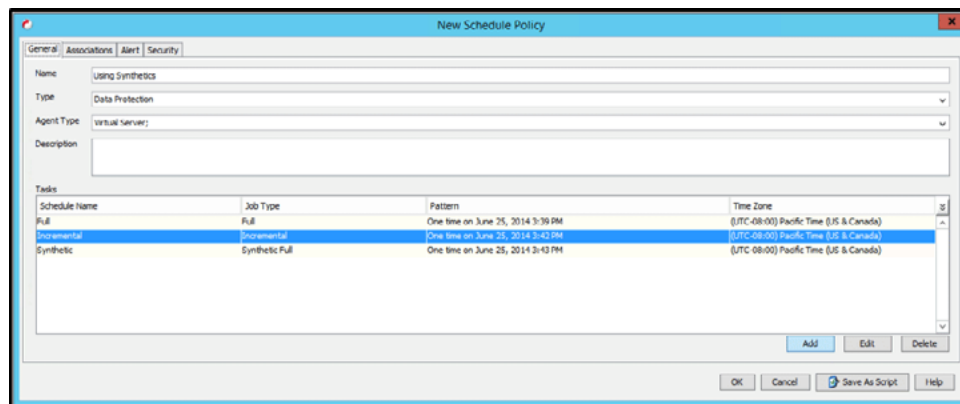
New Schedule Policy

General | Associations | Alert | Security

Name: Using Synthetics

Type: Data Protection

Agent Type: Virtual Server;

Description

Tasks

| Schedule Name | Job Type | Pattern | Time Zone |
|---|---|---|---|
| Full | Full | One time on June 25, 2014 3:39 PM | (UTC-08:00) Pacific Time (US & Canada) |
| Incremental | Incremental | One time on June 25, 2014 3:42 PM | (UTC-08:00) Pacific Time (US & Canada) |
| Synthetic | Synthetic Full | One time on June 25, 2014 3:43 PM | (UTC-08:00) Pacific Time (US & Canada) |

Add | Edit | Delete

OK | Cancel | Save As Script | Help